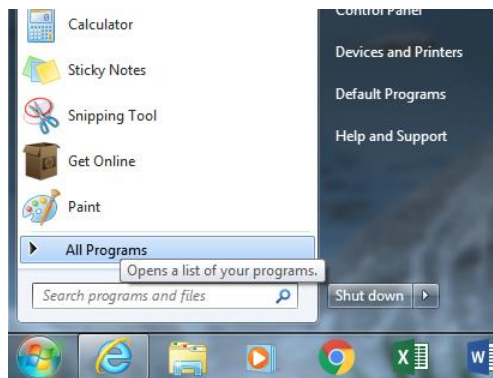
Calculator
Sticky Notes
Snipping Tool
Get Online
Paint
All Programs
Opens a list of your programs.
Search programs and files

Control Panel
Devices and Printers
Default Programs
Help and Support
Shut down